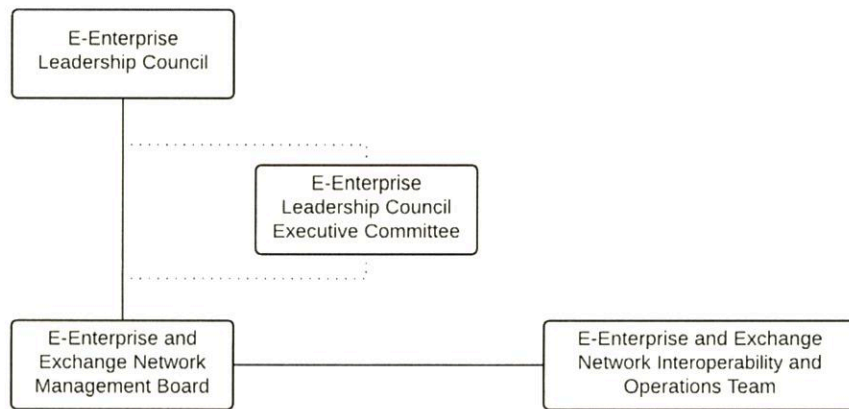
E-Enterprise Leadership Council

E-Enterprise Leadership Council Executive Committee

E-Enterprise and Exchange Network Management Board

E-Enterprise and Exchange Network Interoperability and Operations Team